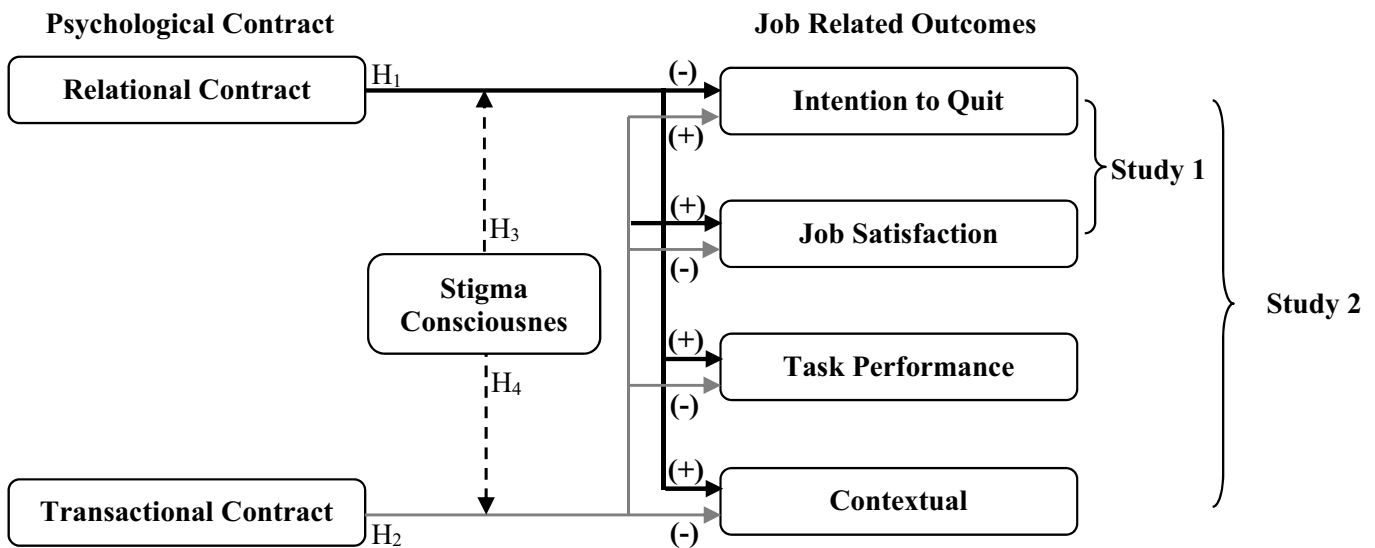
Psychological Contract

Job Related Outcomes

Relational Contract

$H_1$

(-)

Intention to Quit

(+)

Study 1

(+)

$H_3$

Job Satisfaction

(-)

Stigma Consciousnes

Study 2

(+)

Task Performance

$H_4$

(-)

(+)

Transactional Contract

Contextual

$H_2$

(-)